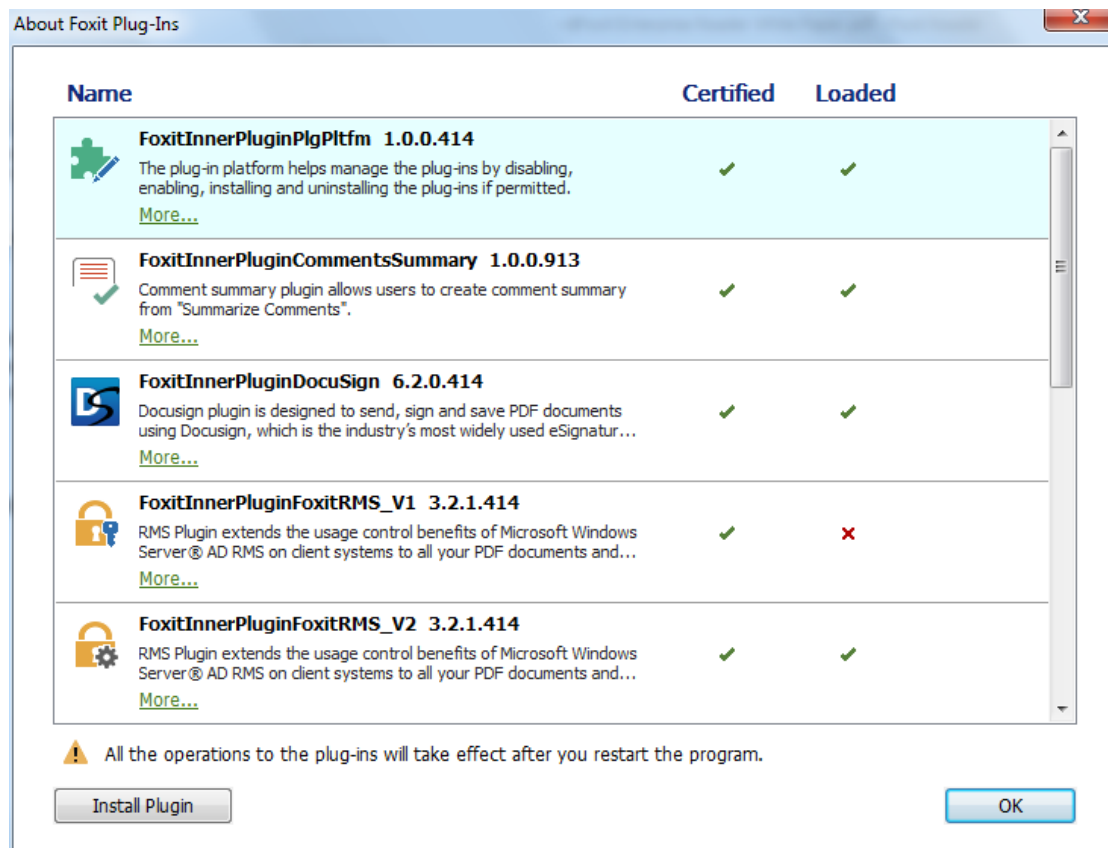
About Foxit Plug-Ins

Name Certified Loaded

FoxitInnerPluginPlgPltfm 1.0.0.414
The plug-in platform helps manage the plug-ins by disabling, enabling, installing and uninstalling the plug-ins if permitted.
More...

FoxitInnerPluginCommentsSummary 1.0.0.913
Comment summary plugin allows users to create comment summary from "Summarize Comments".
More...

FoxitInnerPluginDocuSign 6.2.0.414
Docusign plugin is designed to send, sign and save PDF documents using Docusign, which is the industry's most widely used eSignatur...
More...

FoxitInnerPluginFoxitRMS_V1 3.2.1.414
RMS Plugin extends the usage control benefits of Microsoft Windows Server® AD RMS on client systems to all your PDF documents and...
More...

FoxitInnerPluginFoxitRMS_V2 3.2.1.414
RMS Plugin extends the usage control benefits of Microsoft Windows Server® AD RMS on client systems to all your PDF documents and...
More...

All the operations to the plug-ins will take effect after you restart the program.

Install Plugin

OK